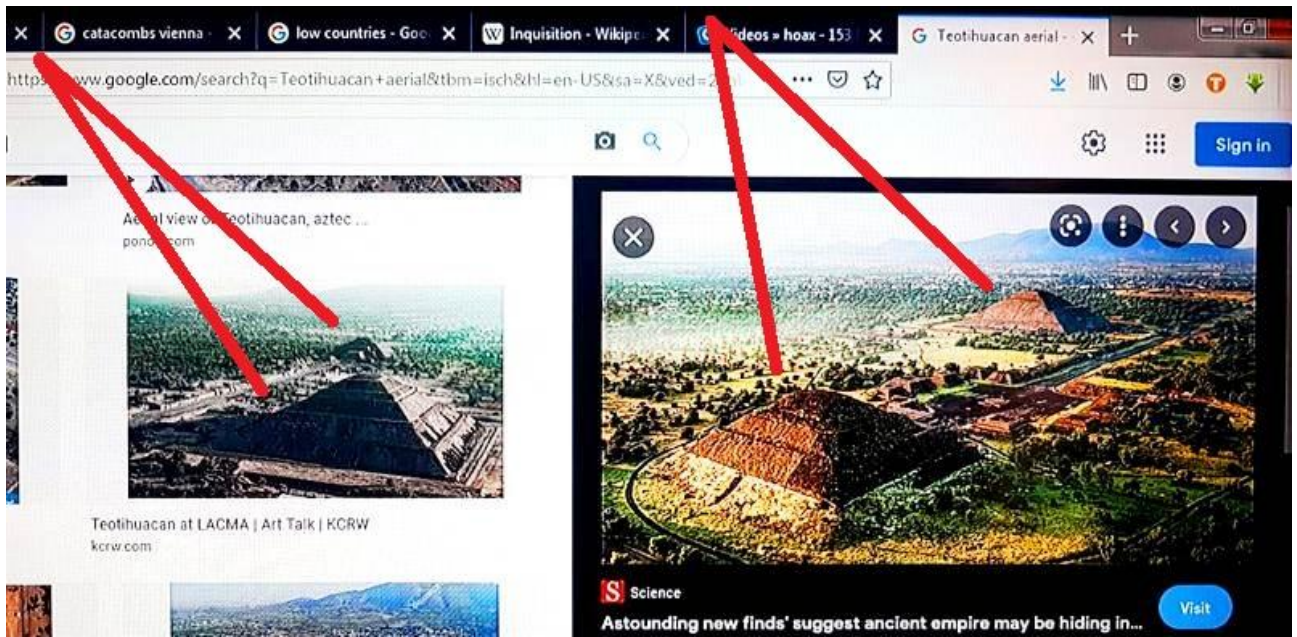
catacombs vienna
low countries - Goo
Inquisition - Wikip
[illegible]ideos » hoax - 153
Teotihuacan aerial -
+

http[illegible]www.google.com/search?q=Teotihuacan+aerial&tbm=isch&hl=en-US&sa=X&ved=2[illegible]

Sign in

Ae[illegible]al view o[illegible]eotihuacan, aztec ...
pond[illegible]com

Teotihuacan at LACMA | Art Talk | KCRW
kcrw.com

S Science
Astounding new finds' suggest ancient empire may be hiding in...
Visit